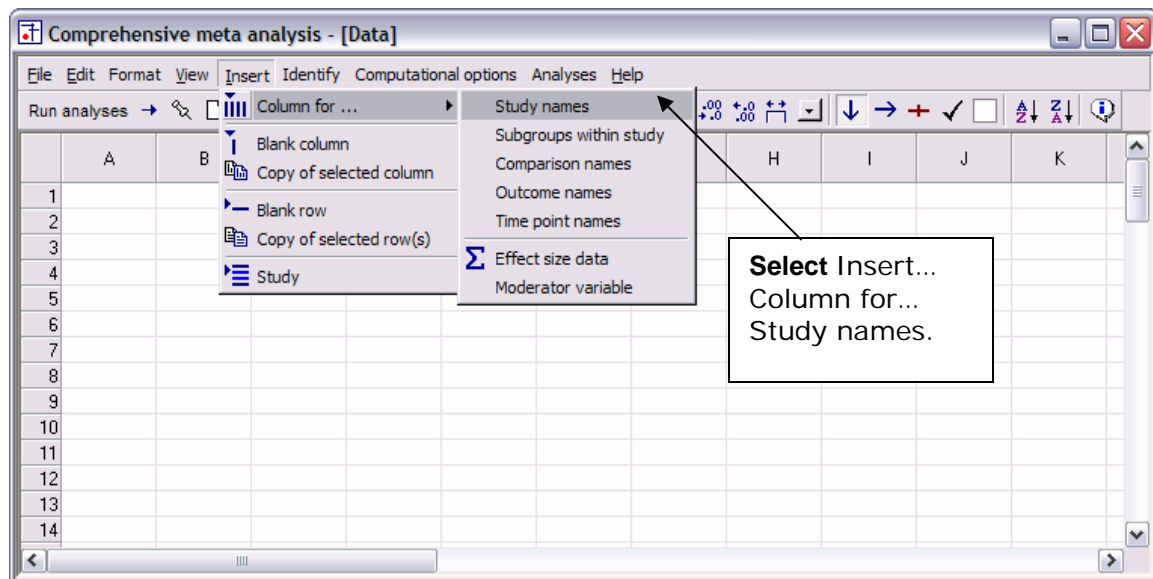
Comprehensive meta analysis - [Data]

File Edit Format View Insert Identify Computational options Analyses Help

Run analyses →

Column for ...
Blank column
Copy of selected column
Blank row
Copy of selected row(s)
Study

Study names
Subgroups within study
Comparison names
Outcome names
Time point names
Effect size data
Moderator variable

| | A | B | | | | | H | I | J | K |
|---|---|---|---|---|---|---|---|---|---|---|
| 1 | | | | | | | | | | |
| 2 | | | | | | | | | | |
| 3 | | | | | | | | | | |
| 4 | | | | | | | | | | |
| 5 | | | | | | | | | | |
| 6 | | | | | | | | | | |
| 7 | | | | | | | | | | |
| 8 | | | | | | | | | | |
| 9 | | | | | | | | | | |
| 10 | | | | | | | | | | |
| 11 | | | | | | | | | | |
| 12 | | | | | | | | | | |
| 13 | | | | | | | | | | |
| 14 | | | | | | | | | | |

**Select** Insert... Column for... Study names.